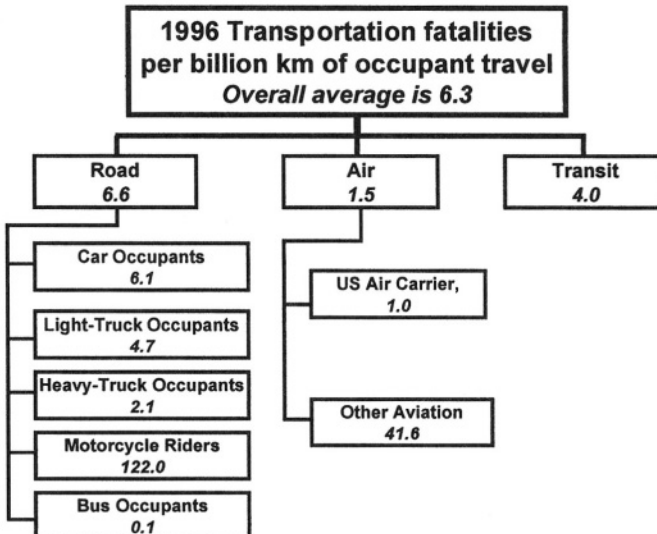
1996 Transportation fatalities per billion km of occupant travel
*Overall average is 6.3*

Road
*6.6*

Air
*1.5*

Transit
*4.0*

Car Occupants
*6.1*

Light-Truck Occupants
*4.7*

Heavy-Truck Occupants
*2.1*

Motorcycle Riders
*122.0*

Bus Occupants
*0.1*

US Air Carrier,
*1.0*

Other Aviation
*41.6*